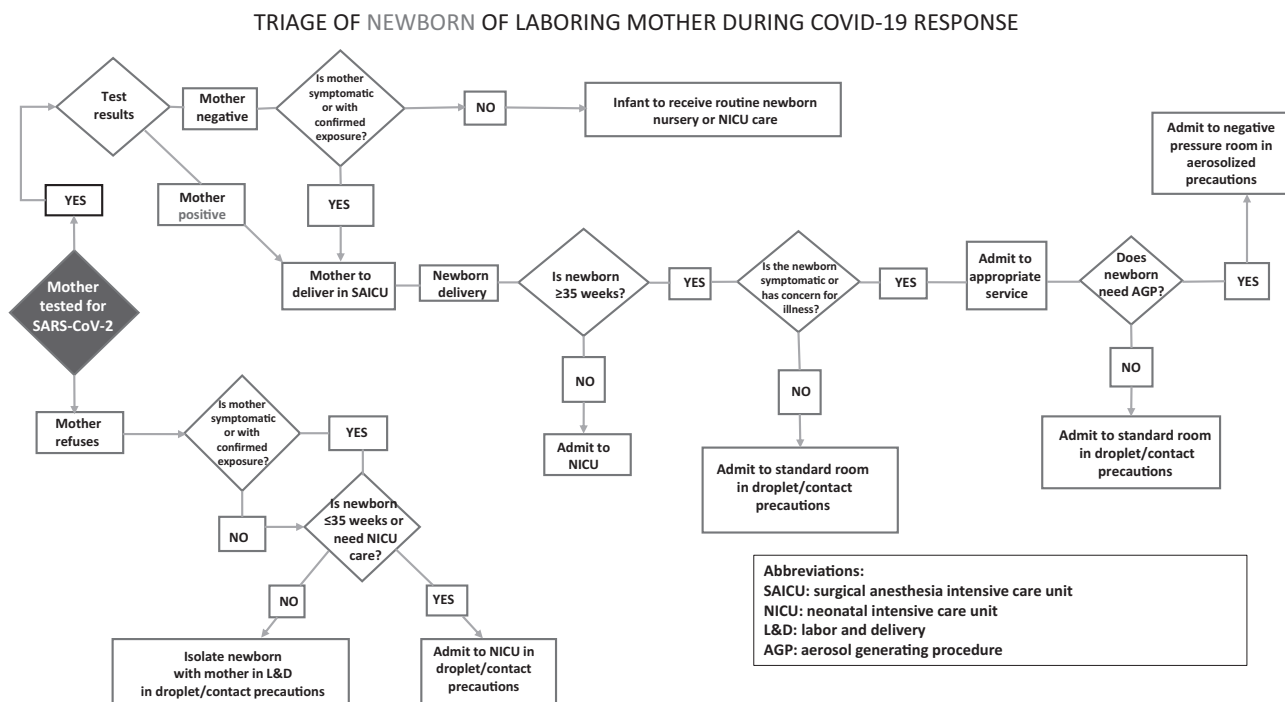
TRIAGE OF NEWBORN OF LABORING MOTHER DURING COVID-19 RESPONSE

Test results

Mother negative

Is mother symptomatic or with confirmed exposure?

NO

Infant to receive routine newborn nursery or NICU care

Admit to negative pressure room in aerosolized precautions

YES

Mother positive

YES

Mother tested for SARS-CoV-2

Mother to deliver in SAICU

Newborn delivery

Is newborn ≥35 weeks?

YES

Is the newborn symptomatic or has concern for illness?

YES

Admit to appropriate service

Does newborn need AGP?

YES

NO

NO

NO

Admit to NICU

Admit to standard room in droplet/contact precautions

Admit to standard room in droplet/contact precautions

Mother refuses

Is mother symptomatic or with confirmed exposure?

YES

NO

Is newborn ≤35 weeks or need NICU care?

NO

YES

Isolate newborn with mother in L&D in droplet/contact precautions

Admit to NICU in droplet/contact precautions

Abbreviations:
SAICU: surgical anesthesia intensive care unit
NICU: neonatal intensive care unit
L&D: labor and delivery
AGP: aerosol generating procedure